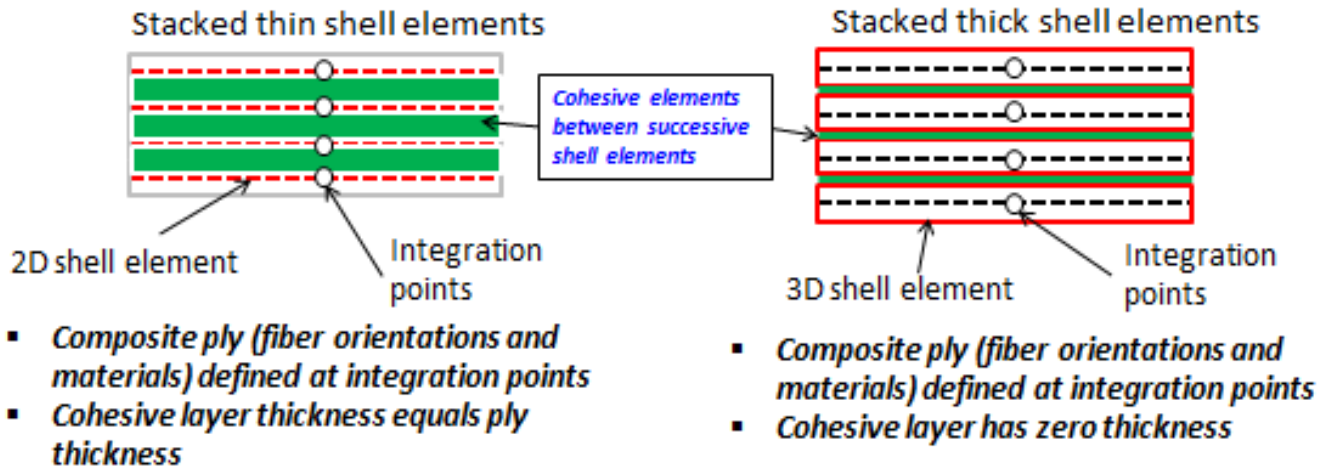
Stacked thin shell elements

Stacked thick shell elements

Cohesive elements between successive shell elements

2D shell element

Integration points

3D shell element

Integration points

- Composite ply (fiber orientations and materials) defined at integration points
- Cohesive layer thickness equals ply thickness

- Composite ply (fiber orientations and materials) defined at integration points
- Cohesive layer has zero thickness